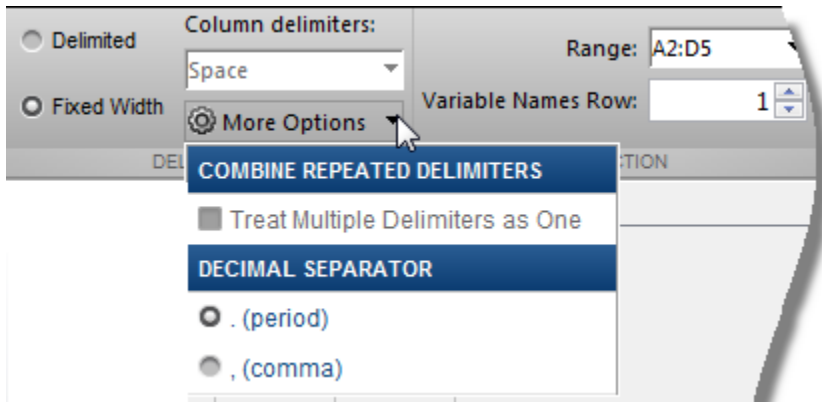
Delimited

Fixed Width

Column delimiters:

Space

More Options

Range: A2:D5

Variable Names Row: 1

DEL

CTION

COMBINE REPEATED DELIMITERS

Treat Multiple Delimiters as One

DECIMAL SEPARATOR

. (period)

, (comma)